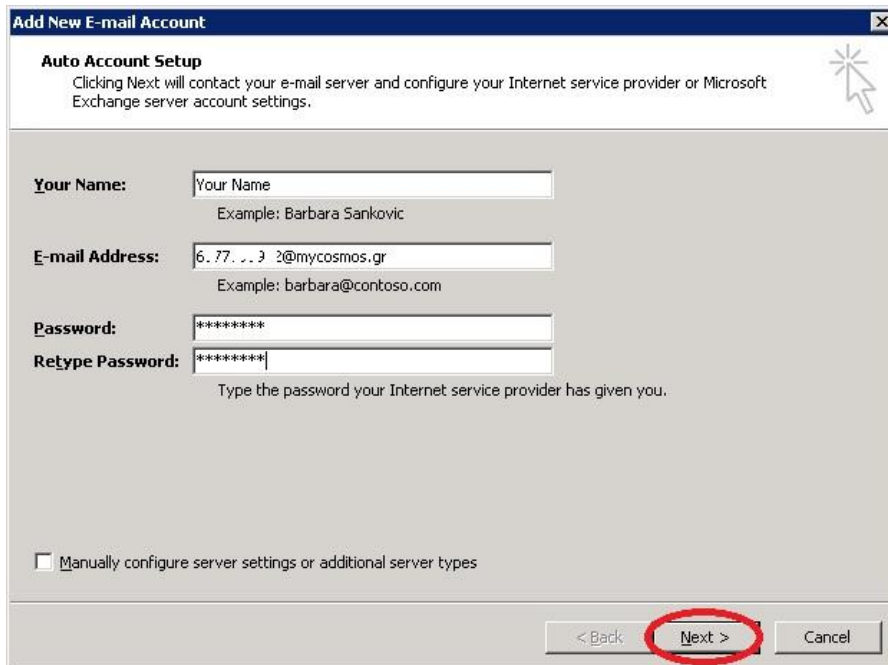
Add New E-mail Account

Auto Account Setup
Clicking Next will contact your e-mail server and configure your Internet service provider or Microsoft Exchange server account settings.

Your Name: Your Name
Example: Barbara Sankovic

E-mail Address: 6.77.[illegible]@mycosmos.gr
Example: barbara@contoso.com

Password: ********
Retype Password: ********
Type the password your Internet service provider has given you.

Manually configure server settings or additional server types

< Back | Next > | Cancel